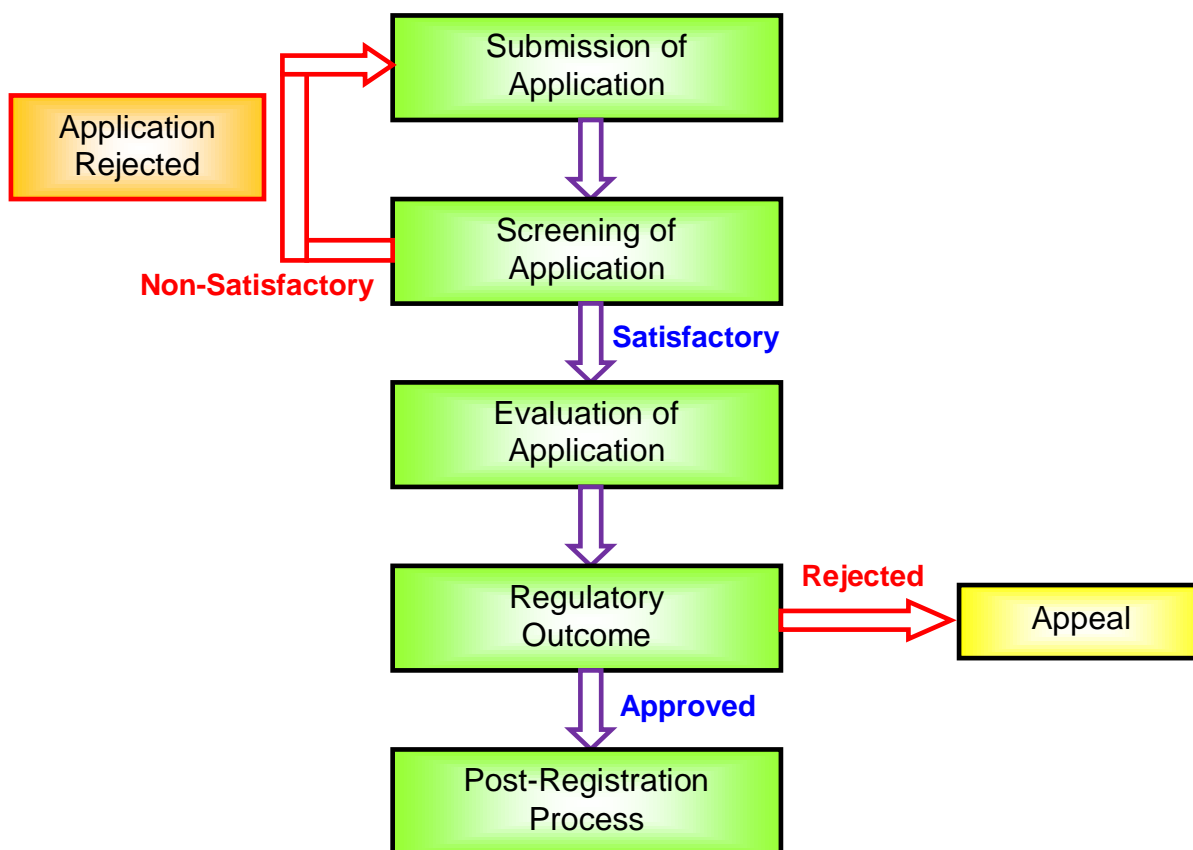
Submission of Application

Application Rejected

Screening of Application

Non-Satisfactory

Satisfactory

Evaluation of Application

Regulatory Outcome

Rejected

Appeal

Approved

Post-Registration Process